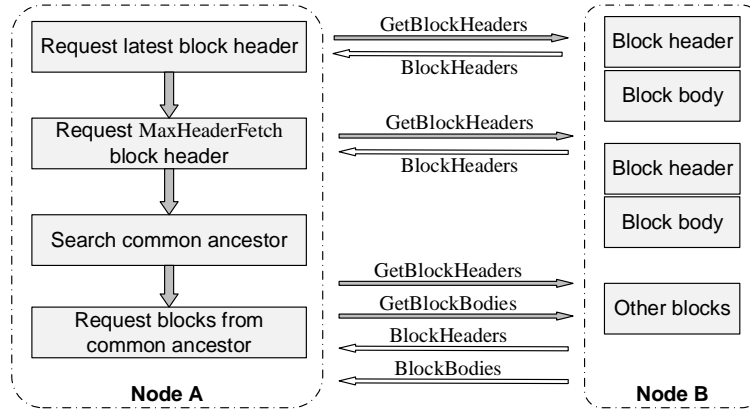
Request latest block header

Request MaxHeaderFetch block header

Search common ancestor

Request blocks from common ancestor

Node A

GetBlockHeaders

BlockHeaders

GetBlockHeaders

BlockHeaders

GetBlockHeaders

GetBlockBodies

BlockHeaders

BlockBodies

Block header

Block body

Block header

Block body

Other blocks

Node B